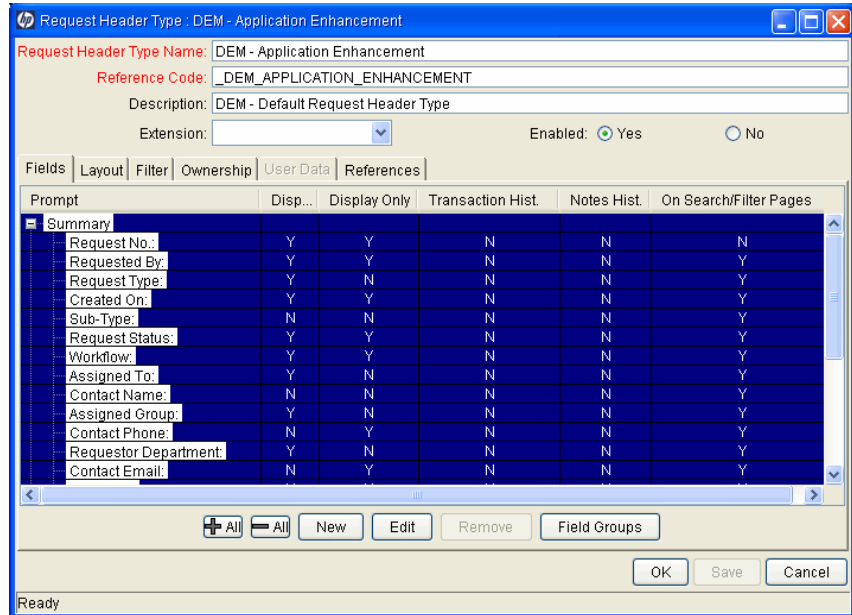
Request Header Type : DEM - Application Enhancement

Request Header Type Name: DEM - Application Enhancement
Reference Code: _DEM_APPLICATION_ENHANCEMENT
Description: DEM - Default Request Header Type
Extension:
Enabled: Yes No

Fields | Layout | Filter | Ownership | User Data | References

| Prompt | Disp... | Display Only | Transaction Hist. | Notes Hist. | On Search/Filter Pages |
|---|---|---|---|---|---|
| Summary | | | | | |
| Request No.: | Y | Y | N | N | N |
| Requested By: | Y | Y | N | N | Y |
| Request Type: | Y | N | N | N | Y |
| Created On: | Y | Y | N | N | Y |
| Sub-Type: | N | N | N | N | Y |
| Request Status: | Y | Y | N | N | Y |
| Workflow: | Y | Y | N | N | Y |
| Assigned To: | Y | N | N | N | Y |
| Contact Name: | N | N | N | N | Y |
| Assigned Group: | Y | N | N | N | Y |
| Contact Phone: | N | Y | N | N | Y |
| Requestor Department: | Y | N | N | N | Y |
| Contact Email: | N | Y | N | N | Y |

All All New Edit Remove Field Groups

OK Save Cancel

Ready